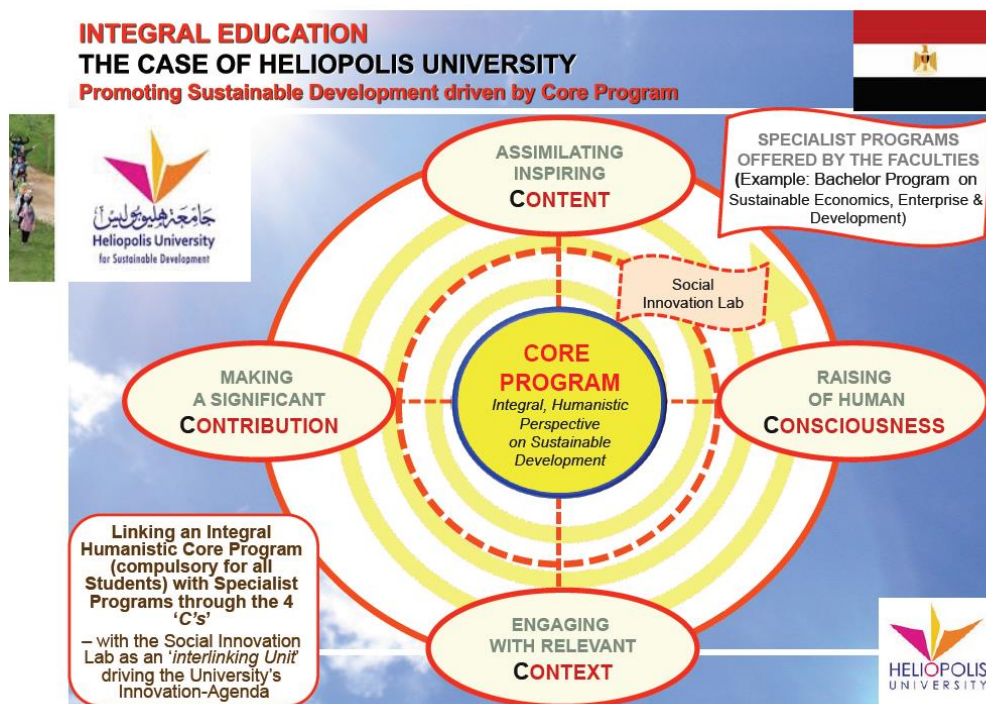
INTEGRAL EDUCATION
THE CASE OF HELIOPOLIS UNIVERSITY
Promoting Sustainable Development driven by Core Program

جامعة هليوبوليس
Heliopolis University
for Sustainable Development

ASSIMILATING INSPIRING
CONTENT

SPECIALIST PROGRAMS OFFERED BY THE FACULTIES
(Example: Bachelor Program on Sustainable Economics, Enterprise & Development)

Social Innovation Lab

MAKING A SIGNIFICANT
CONTRIBUTION

CORE PROGRAM
Integral, Humanistic Perspective on Sustainable Development

RAISING OF HUMAN
CONSCIOUSNESS

Linking an Integral Humanistic Core Program (compulsory for all Students) with Specialist Programs through the 4 'C's'
– with the Social Innovation Lab as an 'interlinking Unit' driving the University's Innovation-Agenda

ENGAGING WITH RELEVANT
CONTEXT

HELIOPOLIS
UNIVERSITY